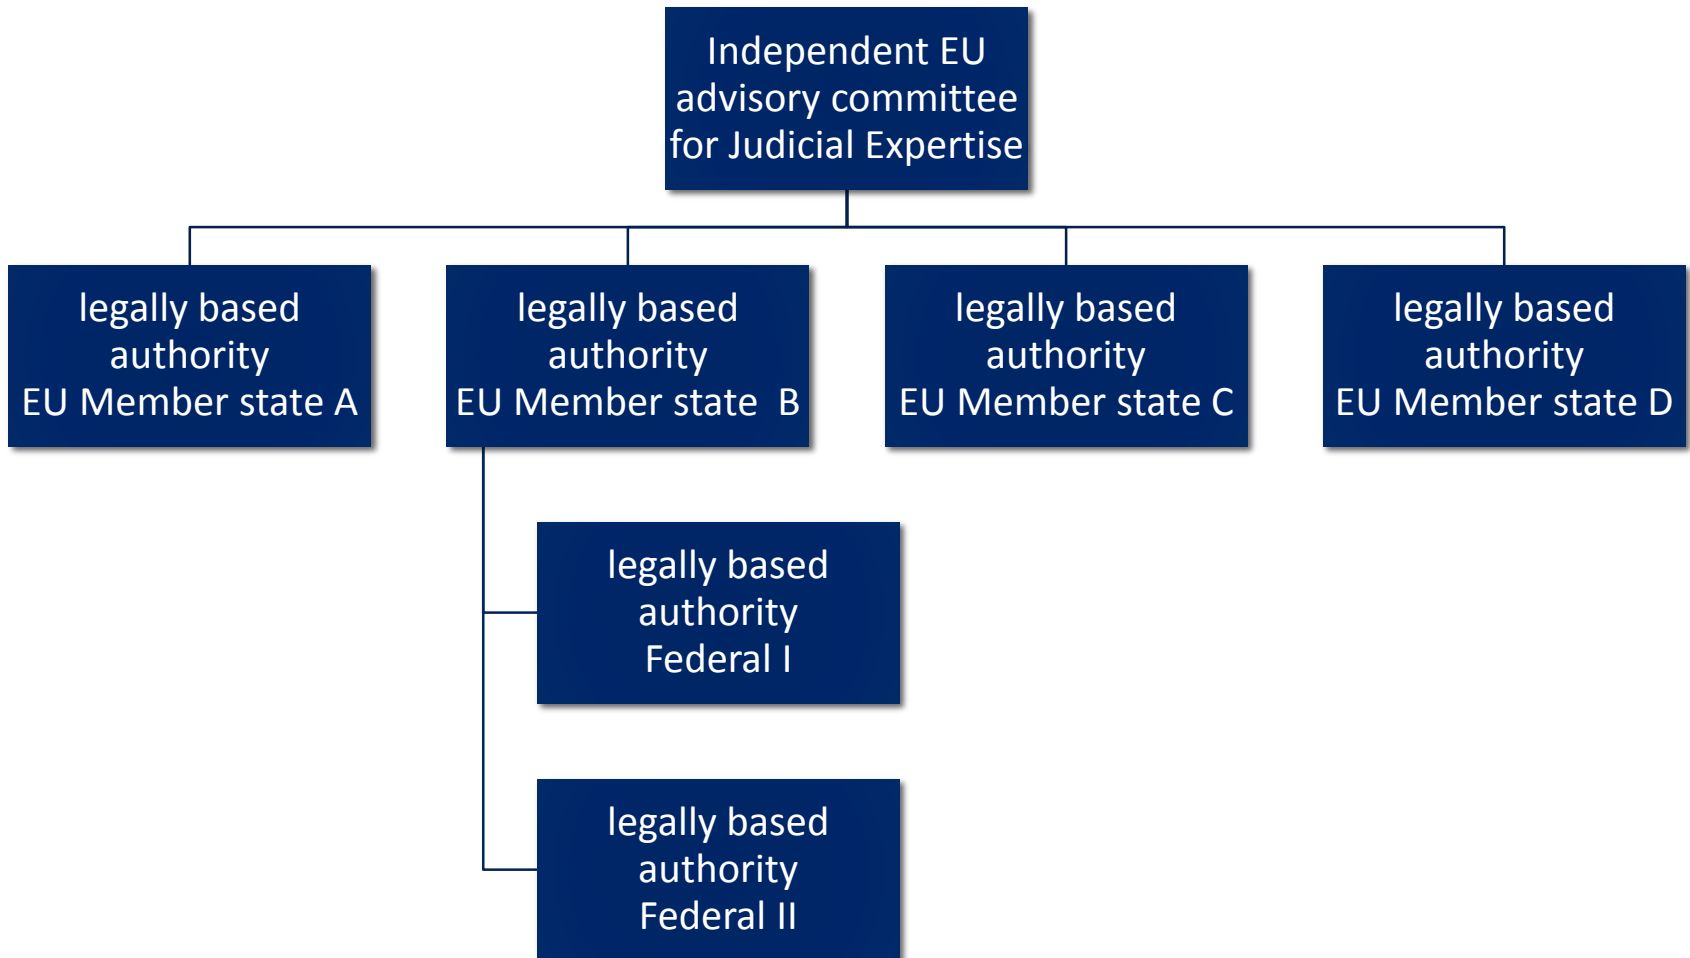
Independent EU advisory committee for Judicial Expertise

legally based authority EU Member state A

legally based authority EU Member state B

legally based authority EU Member state C

legally based authority EU Member state D

legally based authority Federal I

legally based authority Federal II